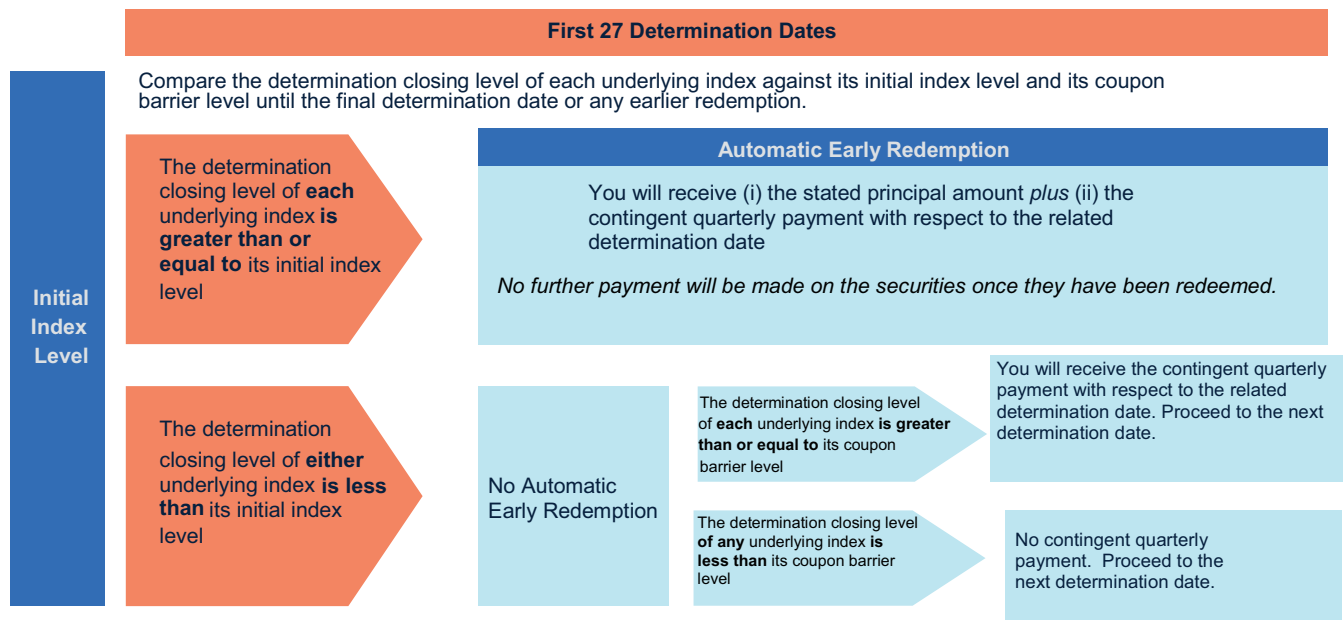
First 27 Determination Dates

Initial Index Level

Compare the determination closing level of each underlying index against its initial index level and its coupon barrier level until the final determination date or any earlier redemption.

The determination closing level of **each** underlying index **is greater than or equal to** its initial index level

Automatic Early Redemption

You will receive (i) the stated principal amount *plus* (ii) the contingent quarterly payment with respect to the related determination date

*No further payment will be made on the securities once they have been redeemed.*

The determination closing level of **either** underlying index **is less than** its initial index level

No Automatic Early Redemption

The determination closing level of **each** underlying index **is greater than or equal to** its coupon barrier level

You will receive the contingent quarterly payment with respect to the related determination date. Proceed to the next determination date.

The determination closing level **of any** underlying index **is less than** its coupon barrier level

No contingent quarterly payment. Proceed to the next determination date.